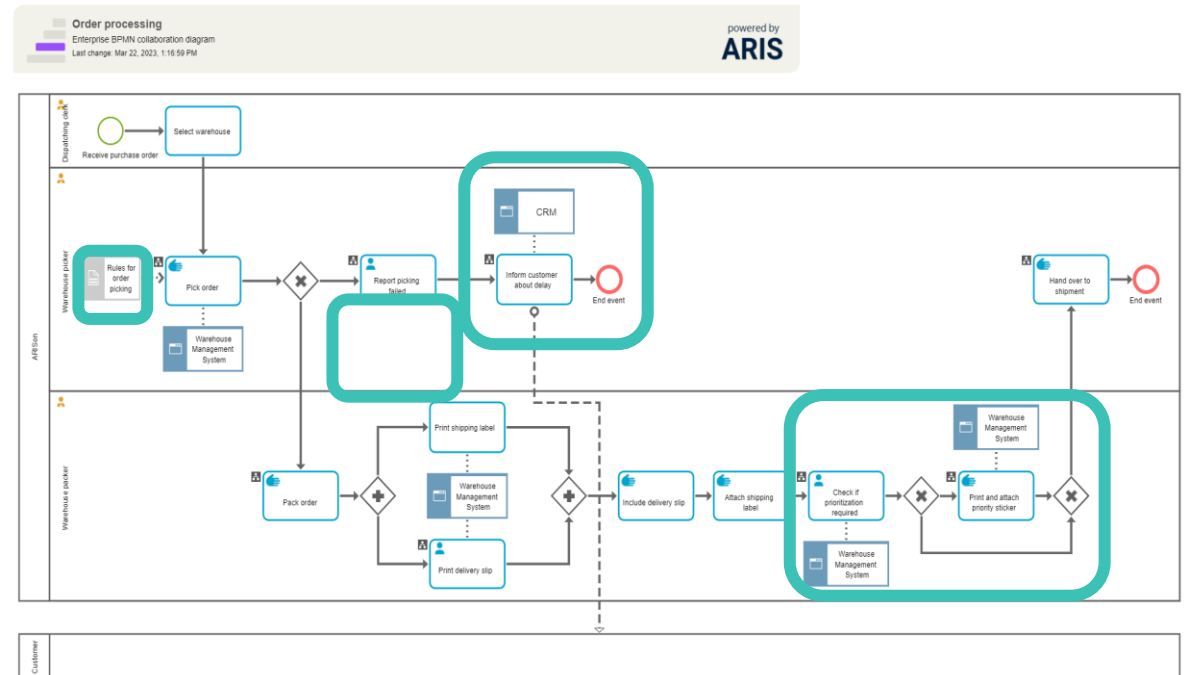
Order processing
Enterprise BPMN collaboration diagram
Last change: Mar 22, 2023, 1:16:59 PM

powered by
ARIS

ARISon

Dispatching clerk

Receive purchase order

Select warehouse

Warehouse picker

Rules for order picking

Pick order

Warehouse Management System

Report picking failed

CRM

Inform customer about delay

End event

Hand over to shipment

End event

Warehouse packer

Print shipping label

Pack order

Warehouse Management System

Print delivery slip

Include delivery slip

Attach shipping label

Check if prioritization required

Warehouse Management System

Warehouse Management System

Print and attach priority sticker

Customer